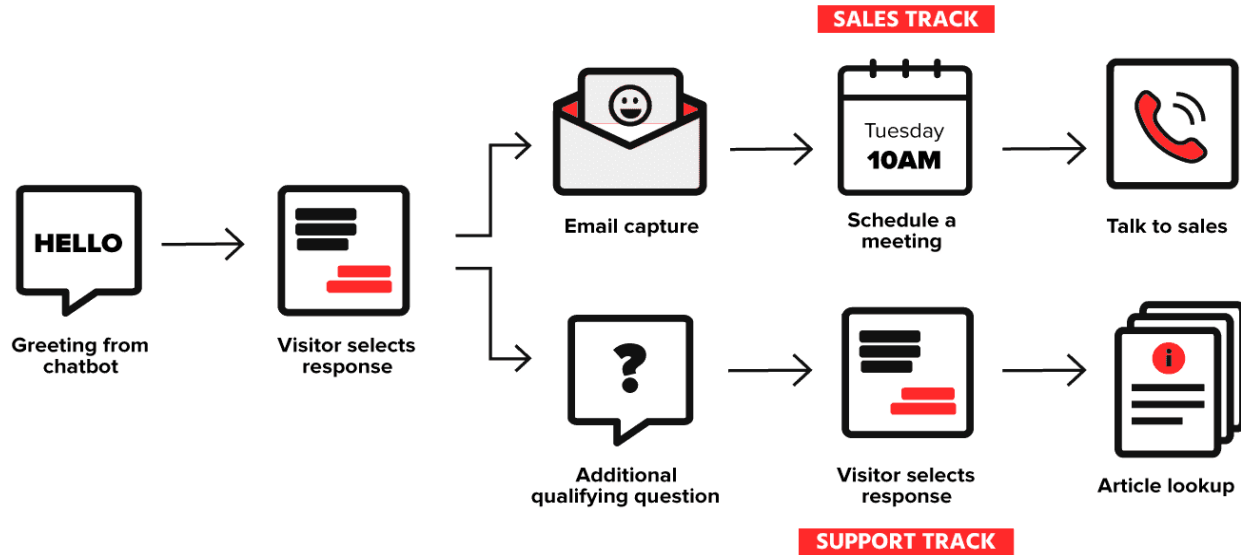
SALES TRACK

HELLO

Greeting from chatbot

Visitor selects response

Email capture

Tuesday
10AM

Schedule a meeting

Talk to sales

?

Additional qualifying question

Visitor selects response

Article lookup

SUPPORT TRACK